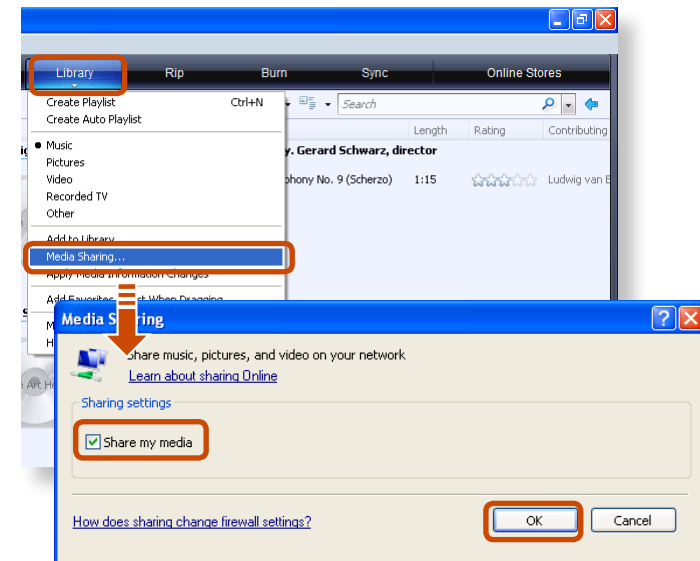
Library
Rip
Burn
Sync
Online Stores

Create Playlist Ctrl+N
Create Auto Playlist

Music
Pictures
Video
Recorded TV
Other

Add to Library...
Media Sharing...
Apply Media Information Changes

Add Favorites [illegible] When Dragging

Search
Length
Rating
Contributing

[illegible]y. Gerard Schwarz, director
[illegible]phony No. 9 (Scherzo) 1:15 Ludwig van B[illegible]

Media Sharing

Share music, pictures, and video on your network
Learn about sharing Online

Sharing settings
Share my media

How does sharing change firewall settings?
OK
Cancel